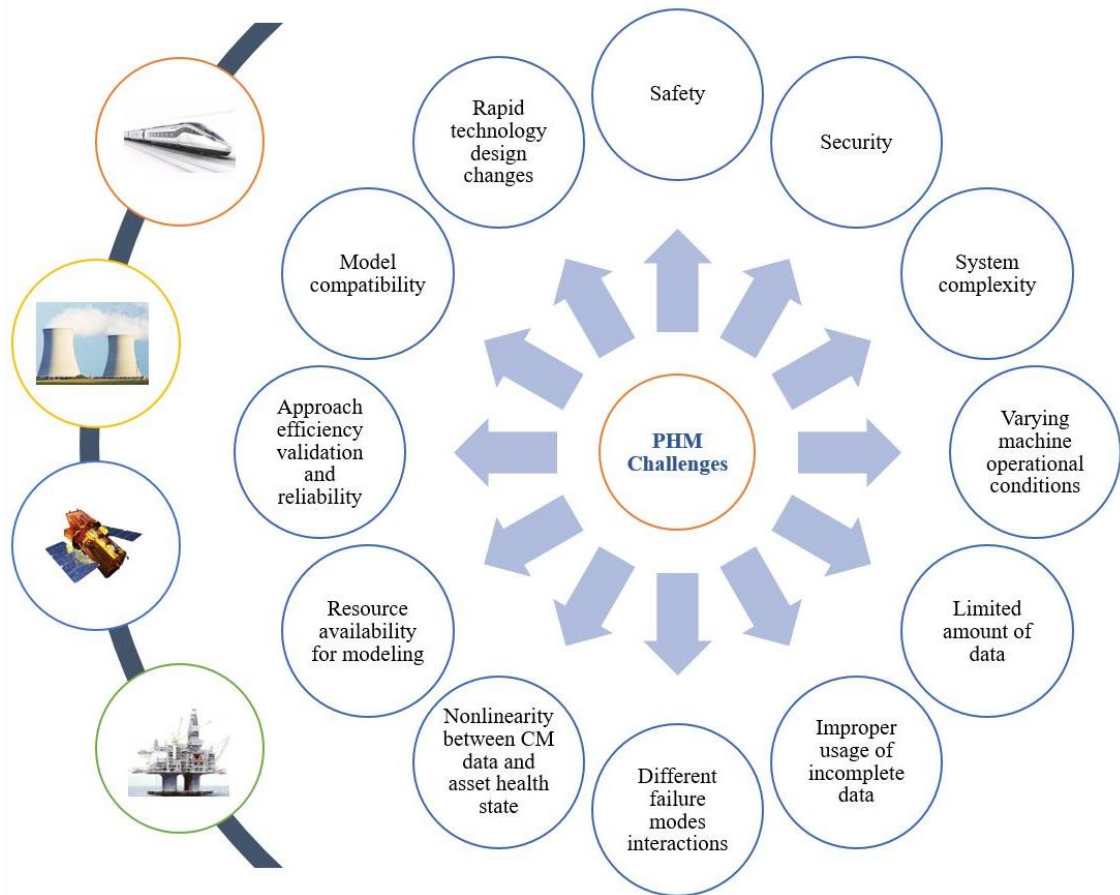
PHM Challenges

Safety

Security

System complexity

Varying machine operational conditions

Limited amount of data

Improper usage of incomplete data

Different failure modes interactions

Nonlinearity between CM data and asset health state

Resource availability for modeling

Approach efficiency validation and reliability

Model compatibility

Rapid technology design changes